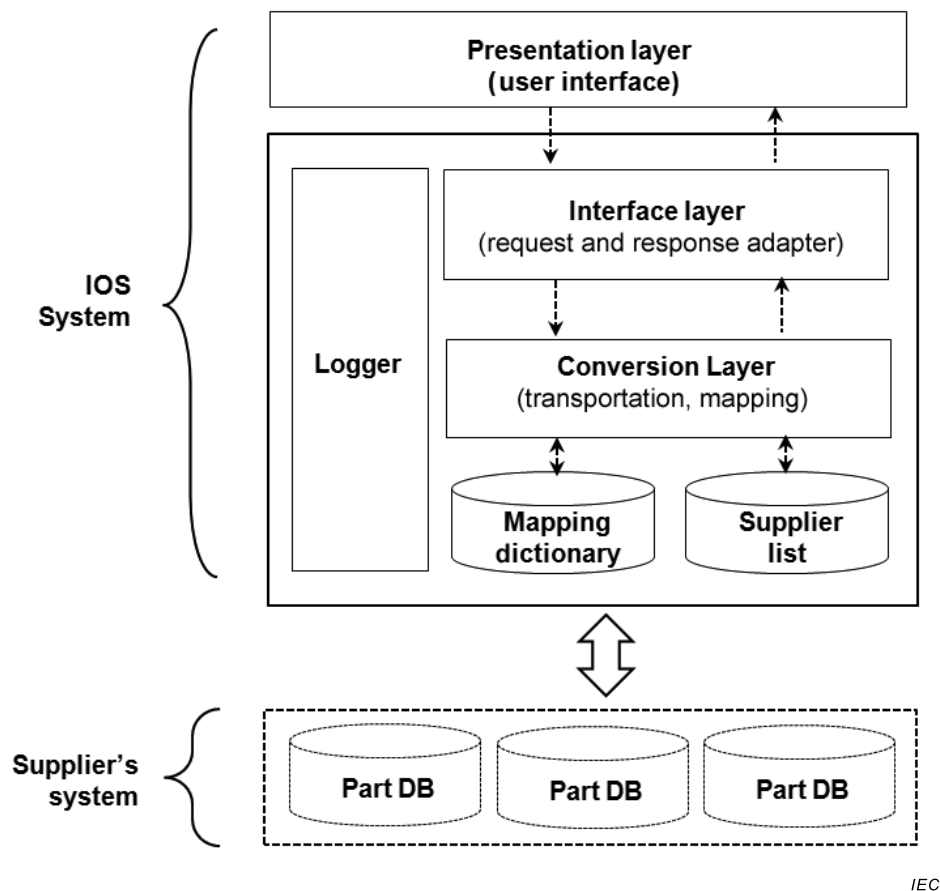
Presentation layer
(user interface)

IOS System

Logger

Interface layer
(request and response adapter)

Conversion Layer
(transportation, mapping)

Mapping dictionary

Supplier list

Supplier's system

Part DB

Part DB

Part DB

IEC